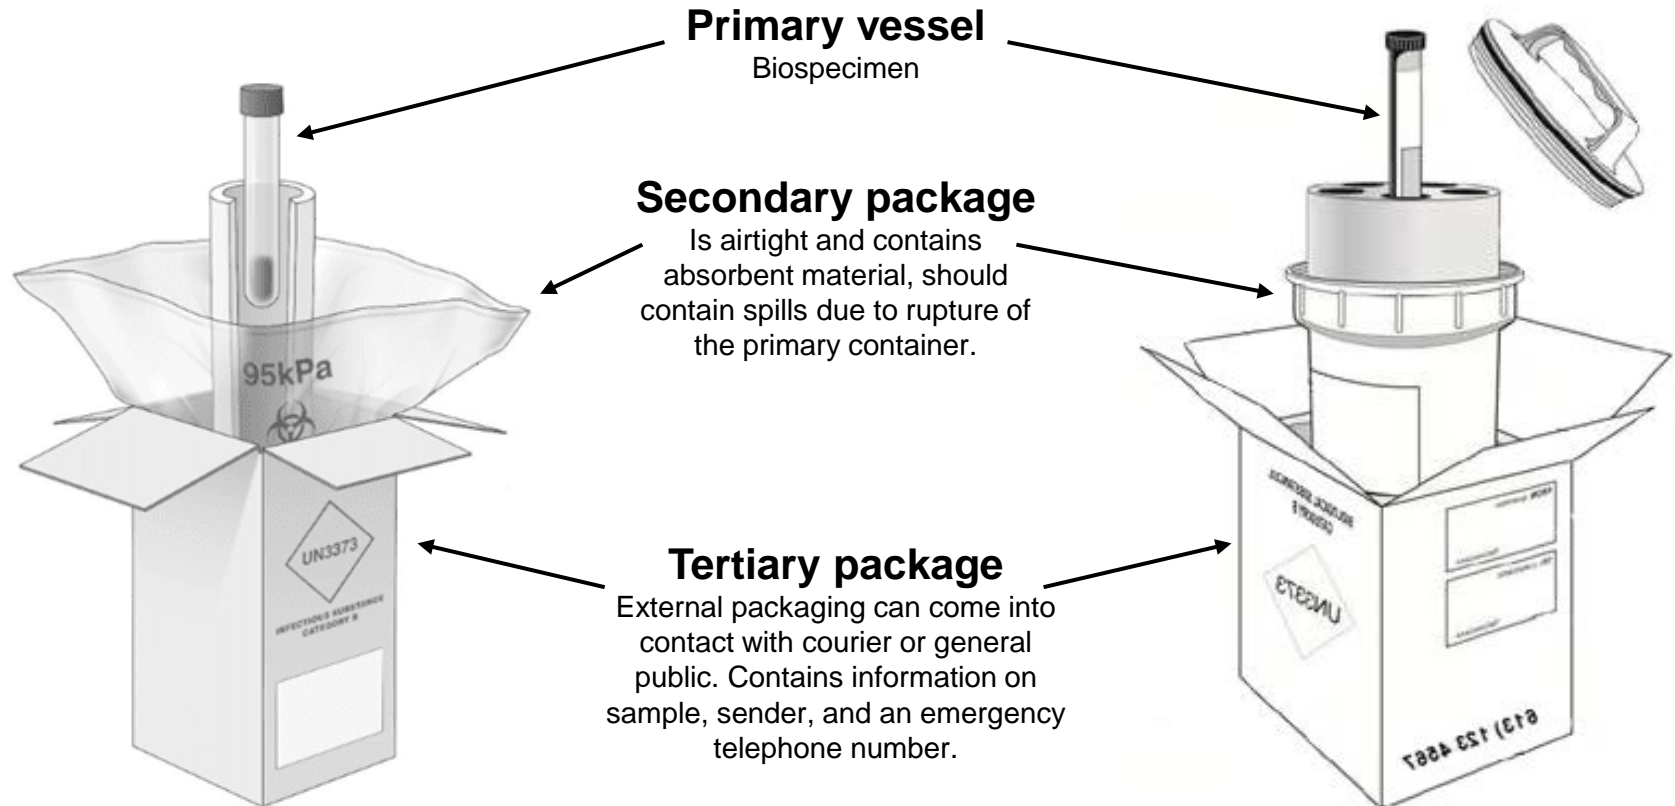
Primary vessel
Biospecimen

Secondary package
Is airtight and contains absorbent material, should contain spills due to rupture of the primary container.

Tertiary package
External packaging can come into contact with courier or general public. Contains information on sample, sender, and an emergency telephone number.

95kPa

UN3373

INFECTIOUS SUBSTANCE CATEGORY B

BIOLOGICAL SUBSTANCE CATEGORY B

UN3373

613) 123 4567